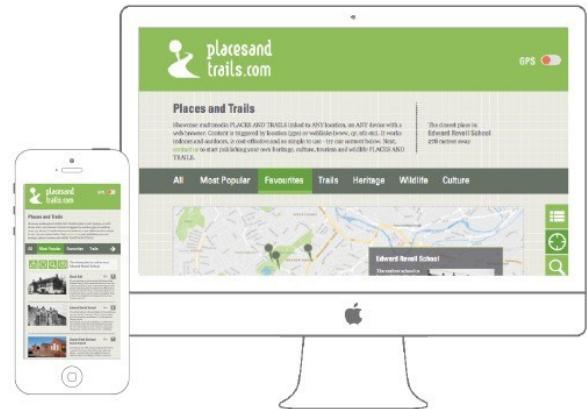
placesand trails.com

GPS

Places and Trails

Showcase multimedia PLACES AND TRAILS linked to ANY location, on ANY device with a web browser. Content is triggered by location (gps) or weblinks (www, qr, nfc etc). It works indoors and outdoors, is cost-effective and so simple to use - try our sensor below. Next, contact us to start publishing your own heritage, culture, tourism and wildlife PLACES AND TRAILS.

The closest place is: Edward Revell School 278 metres away

All | Most Popular | Favourites | Trails | Heritage | Wildlife | Culture

Edward Revell School

The earliest school is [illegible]

placesand trails.com

Places and Trails

All | Most Popular | Favourites | Trails

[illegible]